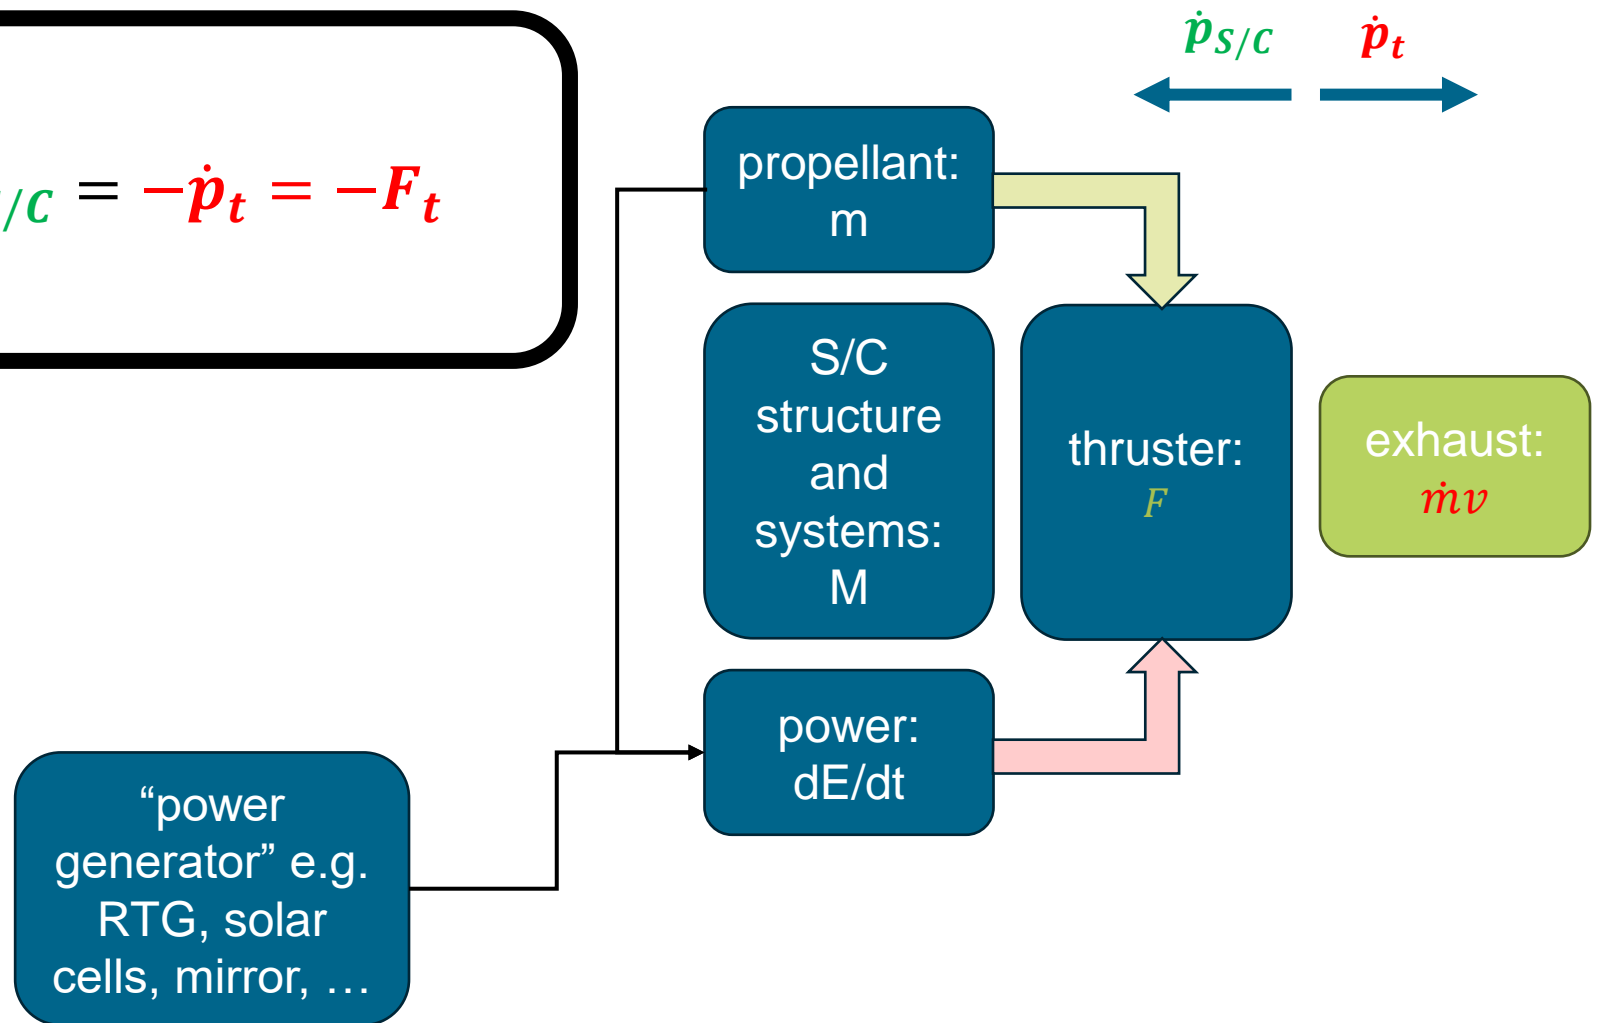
$_{/C} = -\dot{p}_t = -F_t$

$\dot{p}_{S/C}$ $\dot{p}_t$

propellant: m

S/C structure and systems: M

thruster: $F$

exhaust: $\dot{m}v$

power: dE/dt

“power generator” e.g. RTG, solar cells, mirror, …